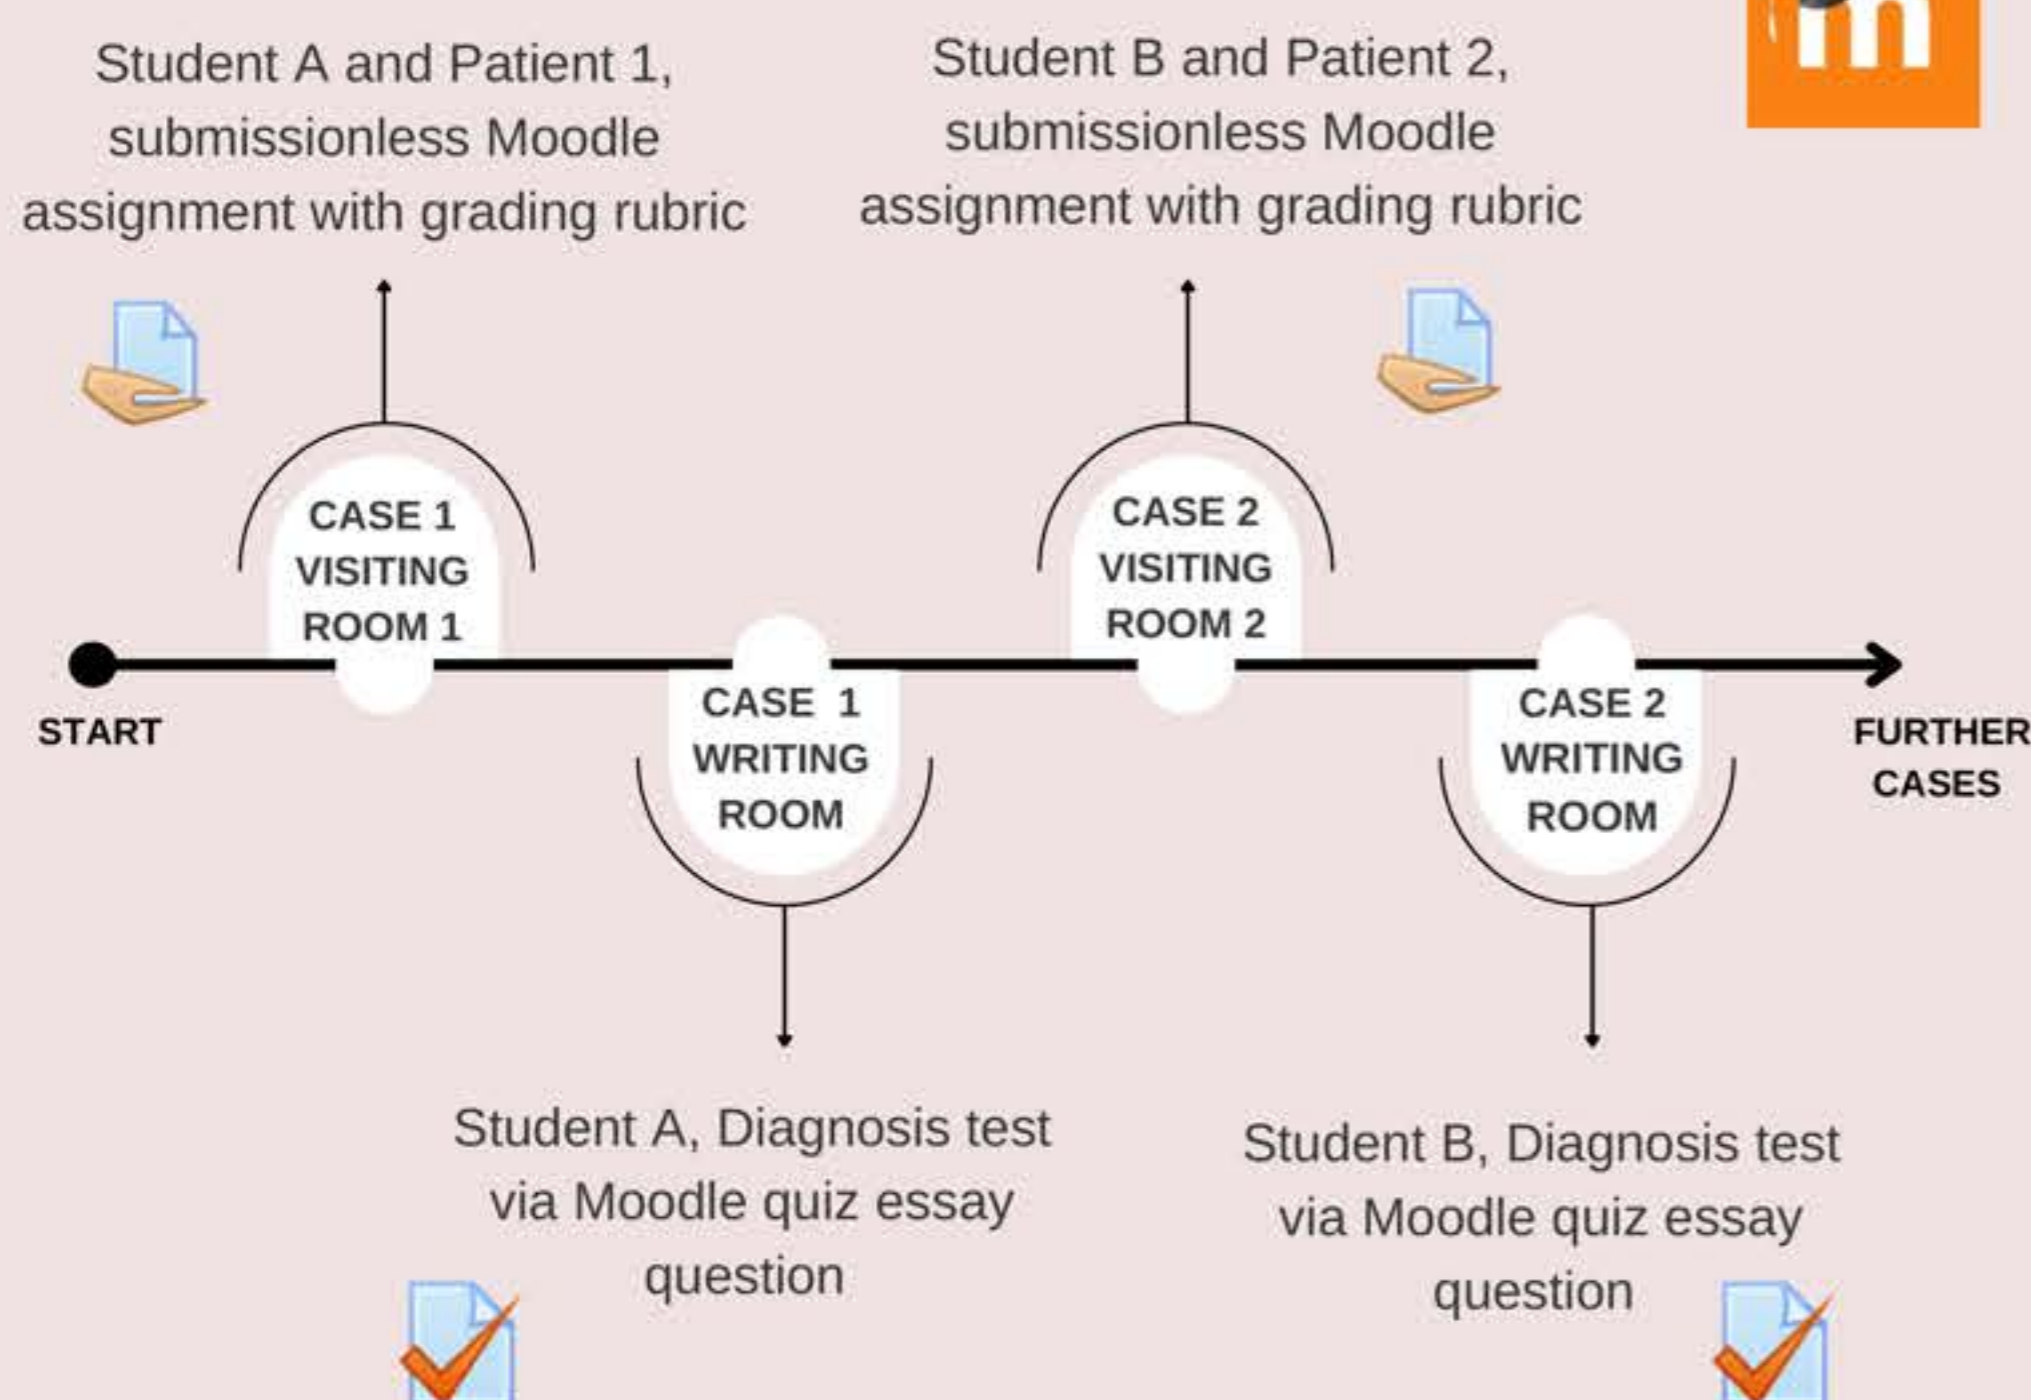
Student A and Patient 1, submissionless Moodle assignment with grading rubric

Student B and Patient 2, submissionless Moodle assignment with grading rubric

CASE 1 VISITING ROOM 1

CASE 2 VISITING ROOM 2

START

CASE 1 WRITING ROOM

CASE 2 WRITING ROOM

FURTHER CASES

Student A, Diagnosis test via Moodle quiz essay question

Student B, Diagnosis test via Moodle quiz essay question